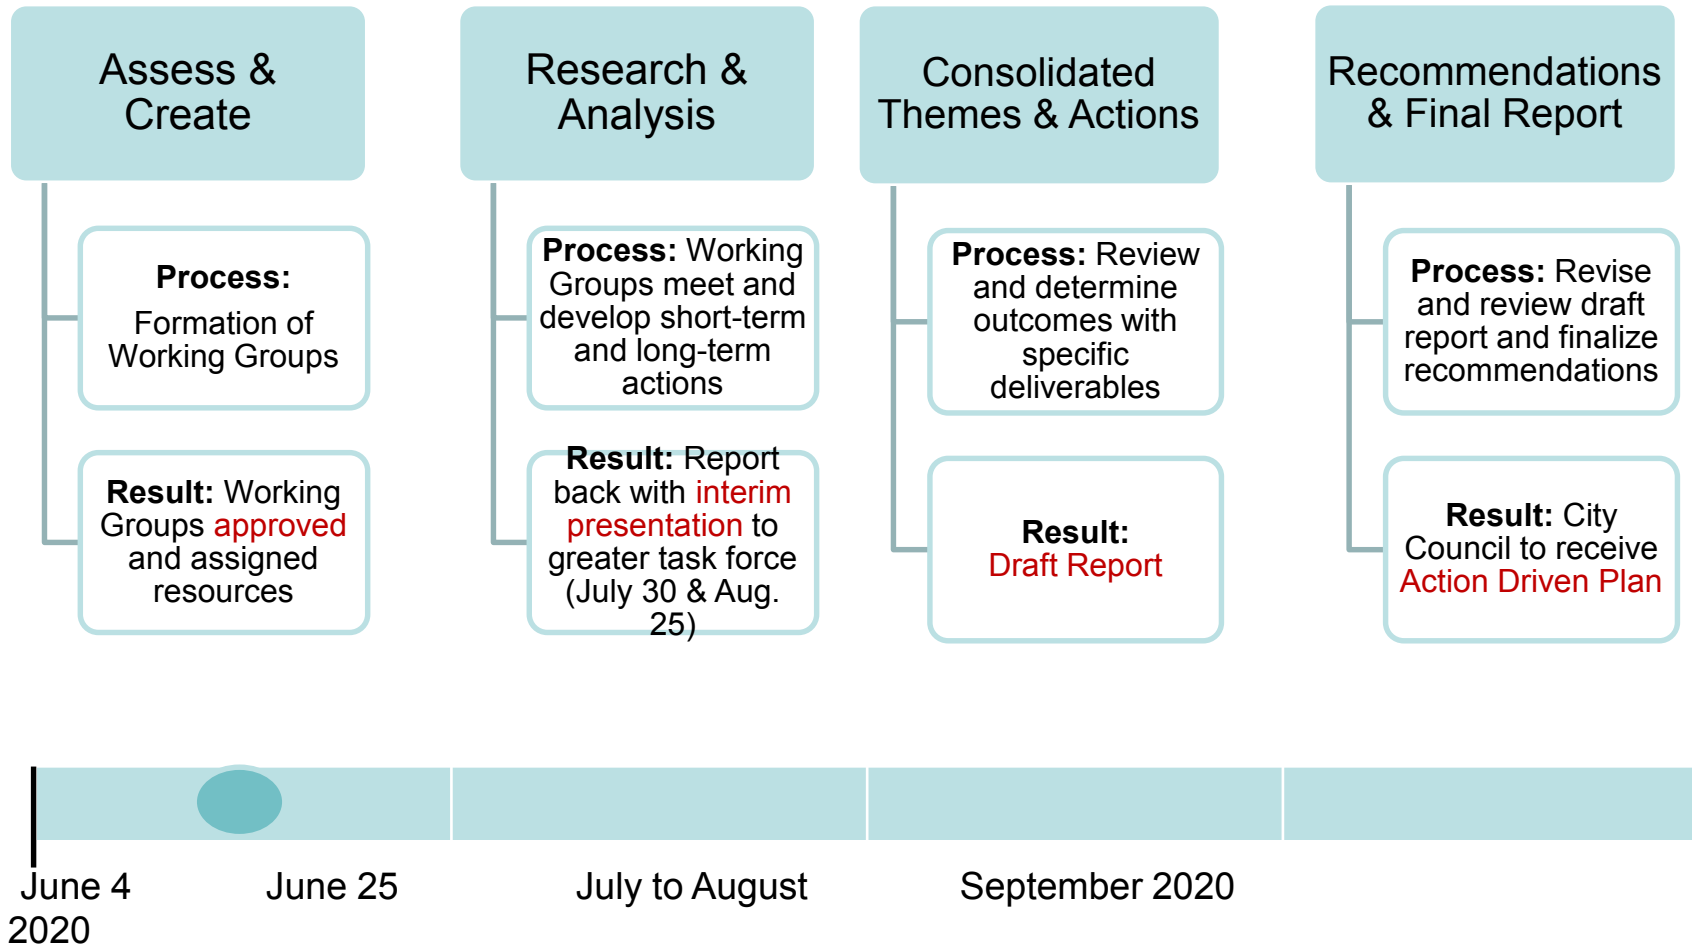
Assess & Create

Process: Formation of Working Groups

Result: Working Groups approved and assigned resources

Research & Analysis

Process: Working Groups meet and develop short-term and long-term actions

Result: Report back with interim presentation to greater task force (July 30 & Aug. 25)

Consolidated Themes & Actions

Process: Review and determine outcomes with specific deliverables

Result: Draft Report

Recommendations & Final Report

Process: Revise and review draft report and finalize recommendations

Result: City Council to receive Action Driven Plan

June 4 2020

June 25

July to August

September 2020